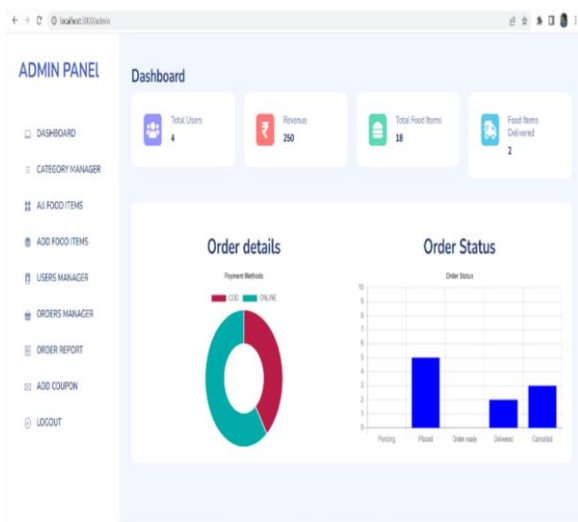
localhost:3000/admin

ADMIN PANEL

DASHBOARD
CATEGORY MANAGER
ALL FOOD ITEMS
ADD FOOD ITEMS
USERS MANAGER
ORDERS MANAGER
ORDER REPORT
ADD COUPON
LOGOUT

Dashboard

Total Users
4

Revenue
250

Total Food Items
18

Food Items Delivered
2

Order details

Payment Methods

COD ONLINE

Order Status

Order Status

10
9
8
7
6
5
4
3
2
1
0

Pending Placed Order ready Delivered Cancelled